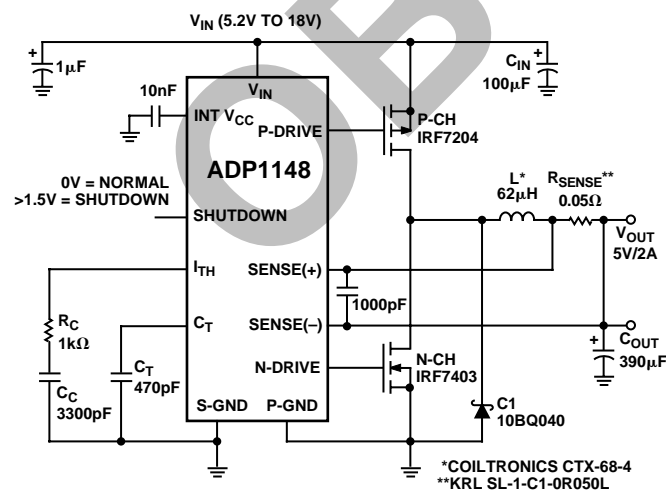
$V_{IN}$ (5.2V TO 18V)

+
$1\mu F$

$C_{IN}$
+
$100\mu F$

10nF

$V_{IN}$

INT $V_{CC}$

P-DRIVE

P-CH
IRF7204

ADP1148

0V = NORMAL
>1.5V = SHUTDOWN

SHUTDOWN

L*
$62\mu H$

$R_{SENSE}$**
$0.05\Omega$

$V_{OUT}$
5V/2A

$I_{TH}$

SENSE(+)

1000pF

$R_C$
$1k\Omega$

$C_T$

SENSE(–)

$C_{OUT}$
+
$390\mu F$

$C_T$
470pF

N-DRIVE

N-CH
IRF7403

$C_C$
3300pF

S-GND

P-GND

C1
10BQ040

*COILTRONICS CTX-68-4
**KRL SL-1-C1-0R050L